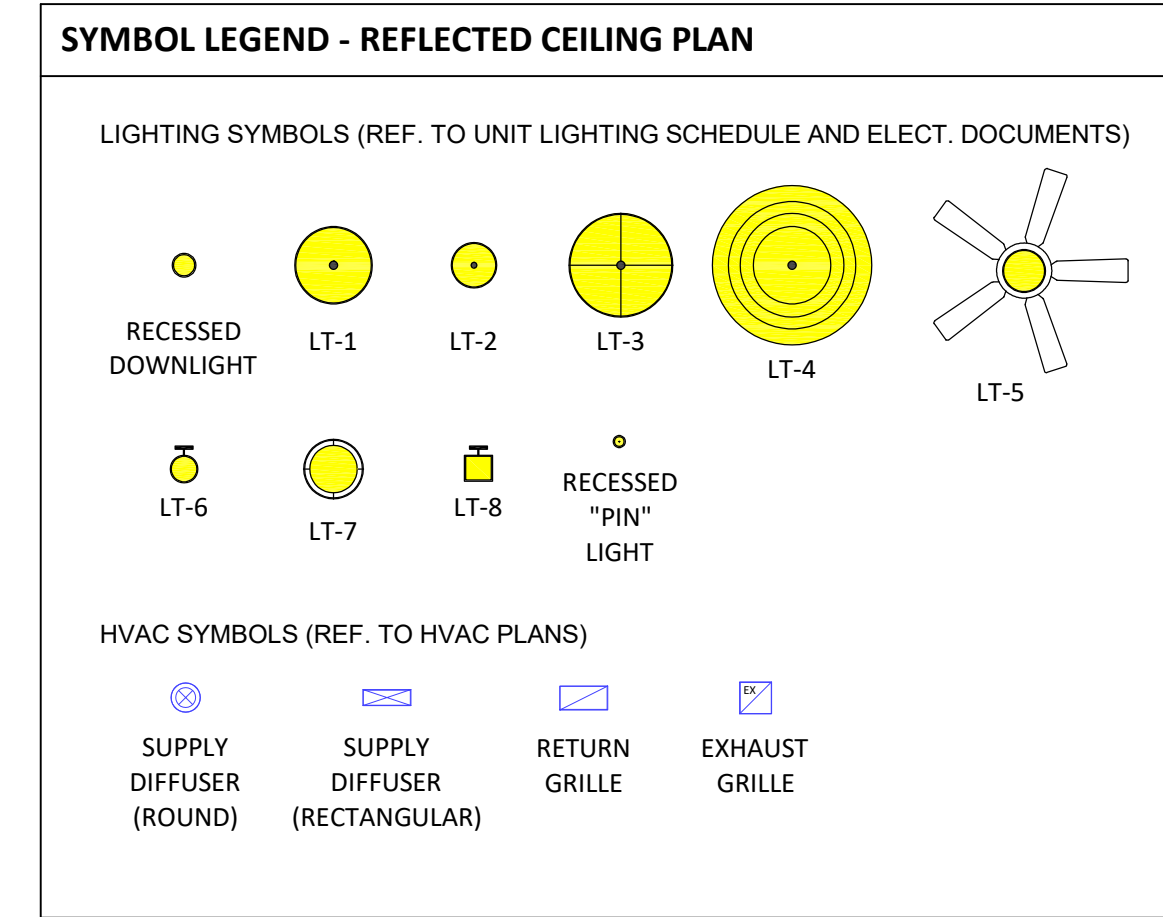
SYMBOL LEGEND - REFLECTED CEILING PLAN

LIGHTING SYMBOLS (REF. TO UNIT LIGHTING SCHEDULE AND ELECT. DOCUMENTS)

RECESSED DOWNLIGHT

LT-1

LT-2

LT-3

LT-4

LT-5

LT-6

LT-7

LT-8

RECESSED "PIN" LIGHT

HVAC SYMBOLS (REF. TO HVAC PLANS)

SUPPLY DIFFUSER (ROUND)

SUPPLY DIFFUSER (RECTANGULAR)

RETURN GRILLE

EX

EXHAUST GRILLE